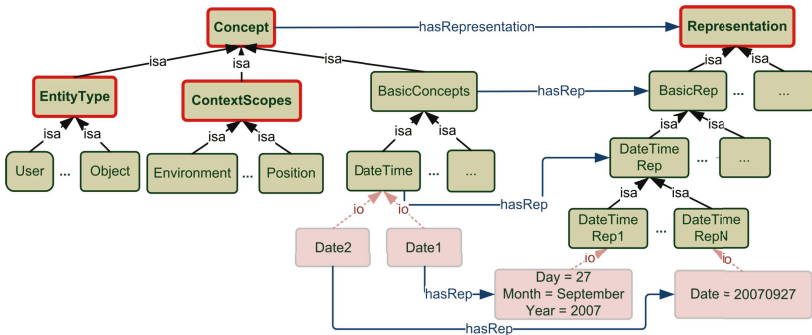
Concept
hasRepresentation
Representation
isa
isa
isa
isa
isa
EntityType
ContextScopes
BasicConcepts
hasRep
BasicRep
...
...
isa
isa
isa
isa
isa
isa
isa
isa
User
...
Object
Environment
...
Position
DateTime
...
DateTime Rep
...
...
io
io
hasRep
isa
isa
Date2
Date1
DateTime Rep1
...
DateTime RepN
io
io
hasRep
Day = 27
Month = September
Year = 2007
Date = 20070927
hasRep